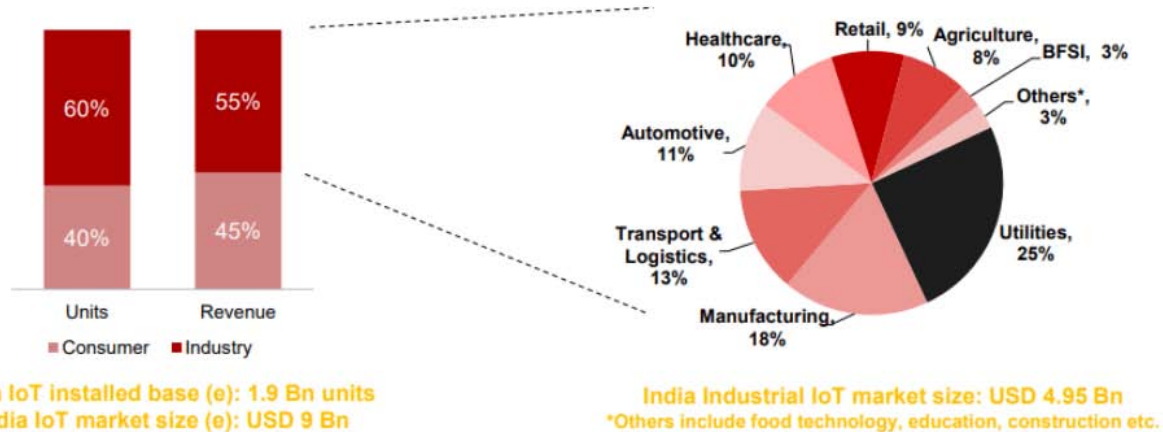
60%

40%

55%

45%

Units

Revenue

Consumer

Industry

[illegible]n IoT installed base (e): 1.9 Bn units
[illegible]dia IoT market size (e): USD 9 Bn

Healthcare, 10%

Retail, 9%

Agriculture, 8%

BFSI, 3%

Others*, 3%

Automotive, 11%

Utilities, 25%

Transport & Logistics, 13%

Manufacturing, 18%

India Industrial IoT market size: USD 4.95 Bn
*Others include food technology, education, construction etc.